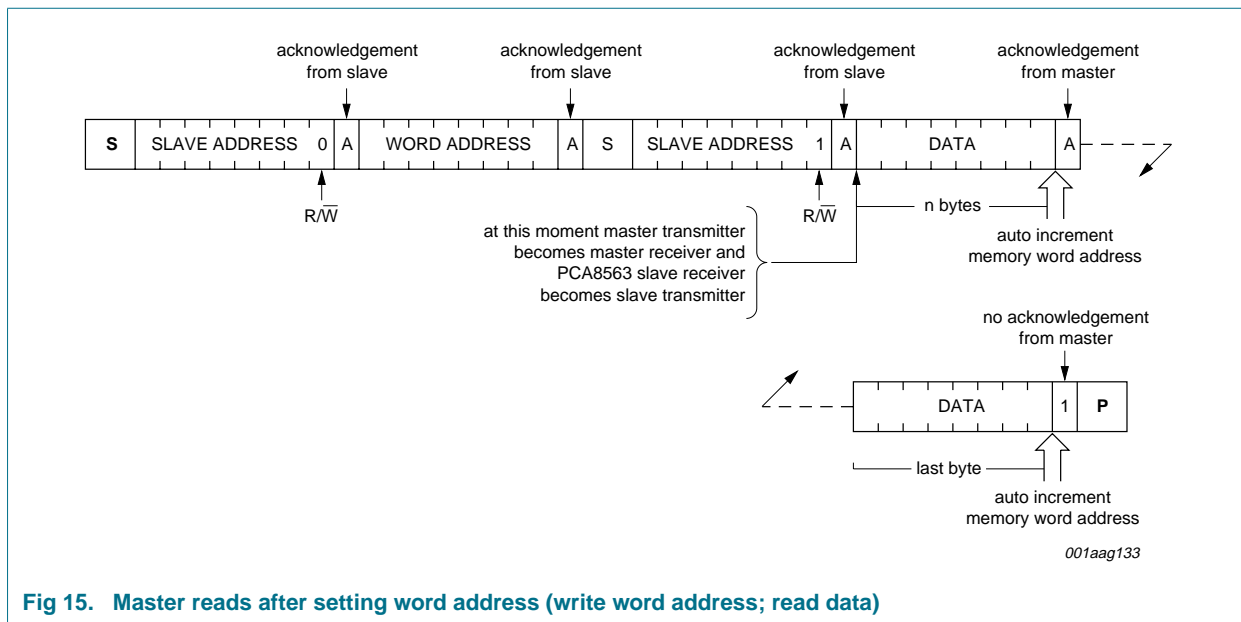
acknowledgement from slave

acknowledgement from slave

acknowledgement from slave

acknowledgement from master

| S | SLAVE ADDRESS | 0 | A | WORD ADDRESS | A | S | SLAVE ADDRESS | 1 | A | DATA | A |
|---|---|---|---|---|---|---|---|---|---|---|---|

$R/\overline{W}$

$R/\overline{W}$

n bytes

at this moment master transmitter becomes master receiver and PCA8563 slave receiver becomes slave transmitter

auto increment memory word address

no acknowledgement from master

| DATA | 1 | P |
|---|---|---|

last byte

auto increment memory word address

001aag133

Fig 15. Master reads after setting word address (write word address; read data)